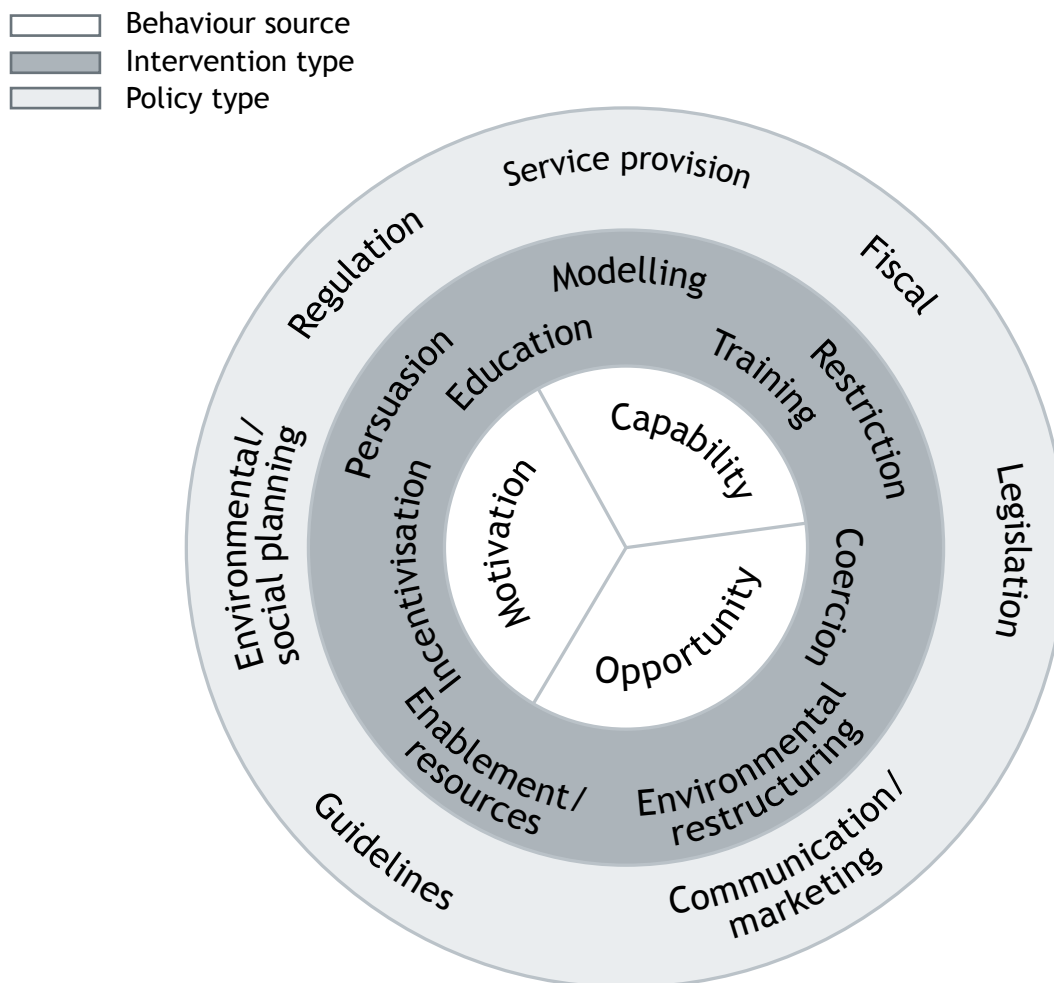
Behaviour source
Intervention type
Policy type

Service provision
Fiscal
Legislation
Communication/ marketing
Guidelines
Environmental/ social planning
Regulation

Modelling
Training
Restriction
Coercion
Environmental restructuring
Enablement/ resources
Incentivisation
Persuasion
Education

Capability
Opportunity
Motivation